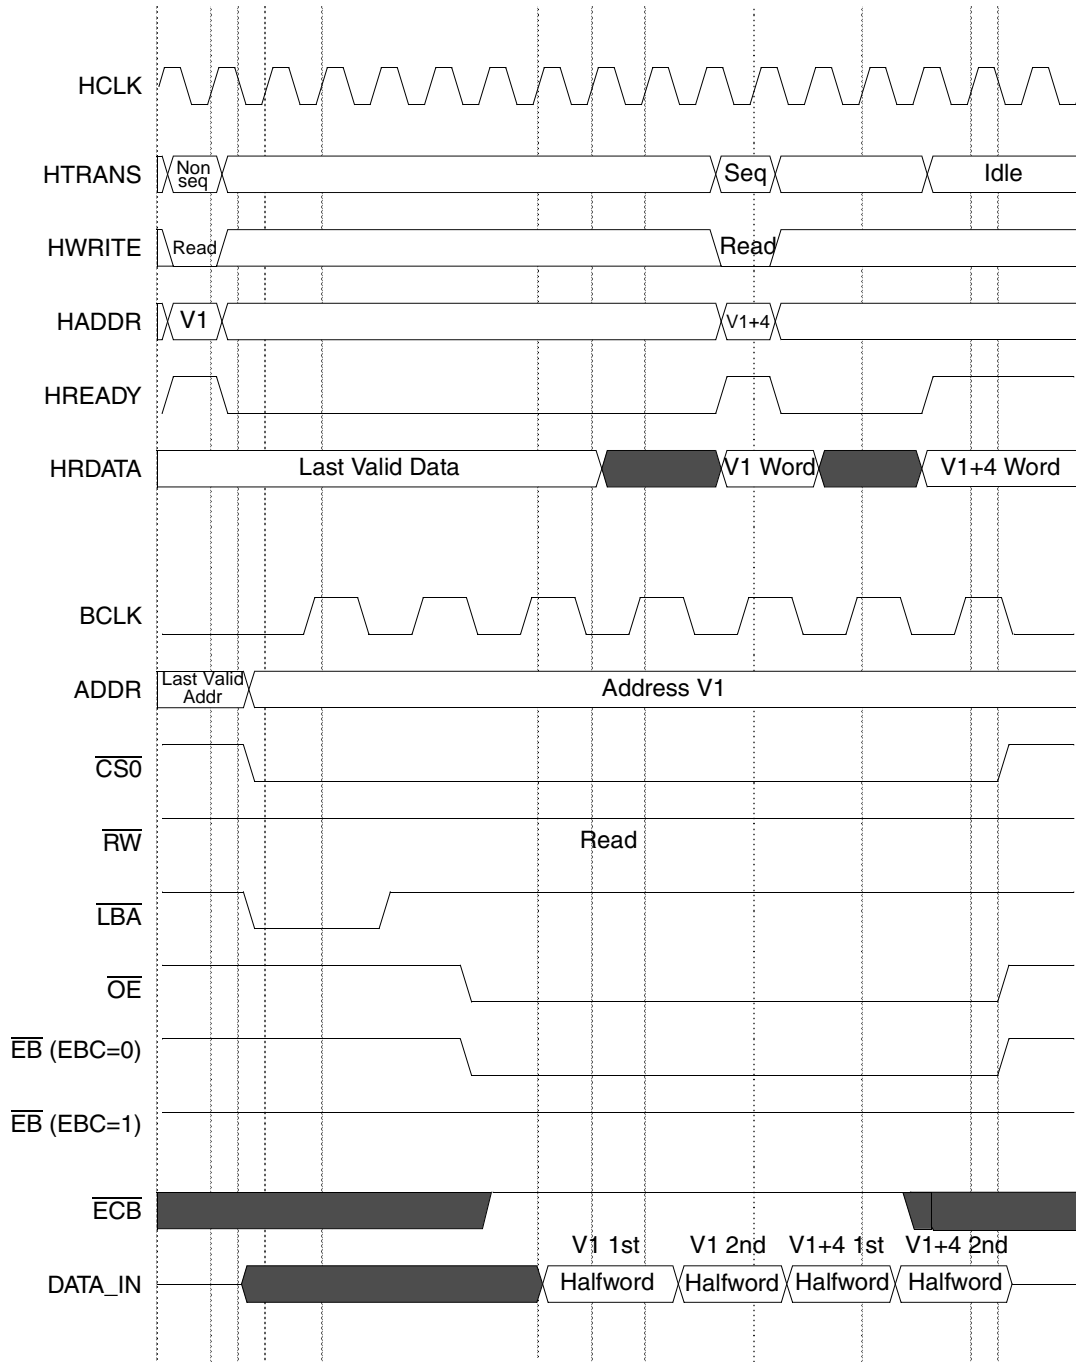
HCLK

HTRANS Non seq Seq Idle

HWRITE Read Read

HADDR V1 V1+4

HREADY

HRDATA Last Valid Data V1 Word V1+4 Word

BCLK

ADDR Last Valid Addr Address V1

$\overline{CS0}$

$\overline{RW}$ Read

$\overline{LBA}$

$\overline{OE}$

$\overline{EB}$ (EBC=0)

$\overline{EB}$ (EBC=1)

$\overline{ECB}$

DATA_IN V1 1st Halfword V1 2nd Halfword V1+4 1st Halfword V1+4 2nd Halfword